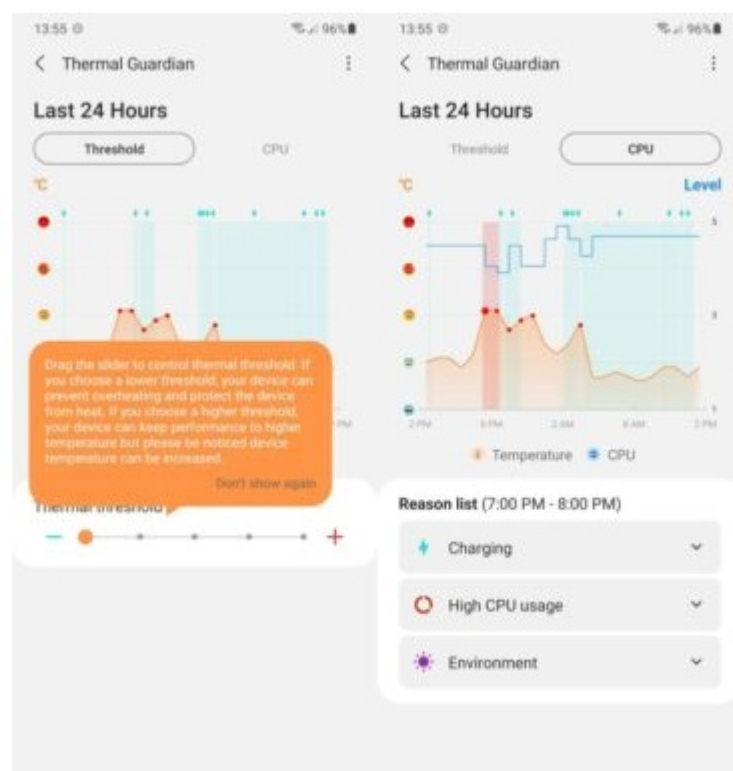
13:55 ⚙ 96%

Thermal Guardian

Last 24 Hours

Threshold

CPU

°C

Drag the slider to control thermal threshold. If you choose a lower threshold, your device can prevent overheating and protect the device from heat. If you choose a higher threshold, your device can keep performance to higher temperature but please be noticed device temperature can be increased.

Don't show again

Thermal threshold

−

+

13:55 ⚙ 96%

Thermal Guardian

Last 24 Hours

Threshold

CPU

°C

Level

5

3

1

2 PM

8 PM

2 AM

8 AM

2 PM

Temperature

CPU

Reason list (7:00 PM - 8:00 PM)

Charging

High CPU usage

Environment